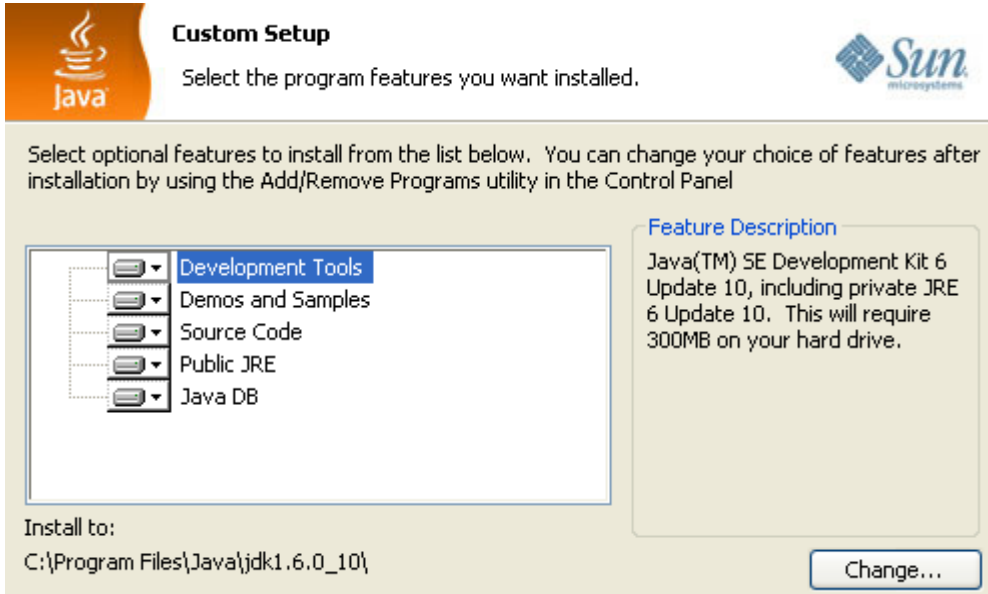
Java

Custom Setup

Select the program features you want installed.

Sun microsystems

Select optional features to install from the list below. You can change your choice of features after installation by using the Add/Remove Programs utility in the Control Panel

Development Tools
Demos and Samples
Source Code
Public JRE
Java DB

Feature Description

Java(TM) SE Development Kit 6 Update 10, including private JRE 6 Update 10. This will require 300MB on your hard drive.

Install to:
C:\Program Files\Java\jdk1.6.0_10\

Change...